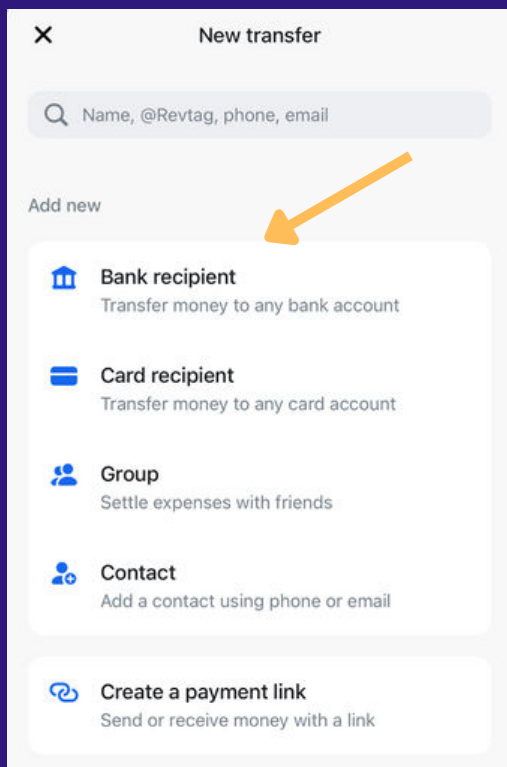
×

New transfer

Name, @Revtag, phone, email

Add new

Bank recipient
Transfer money to any bank account

Card recipient
Transfer money to any card account

Group
Settle expenses with friends

Contact
Add a contact using phone or email

Create a payment link
Send or receive money with a link